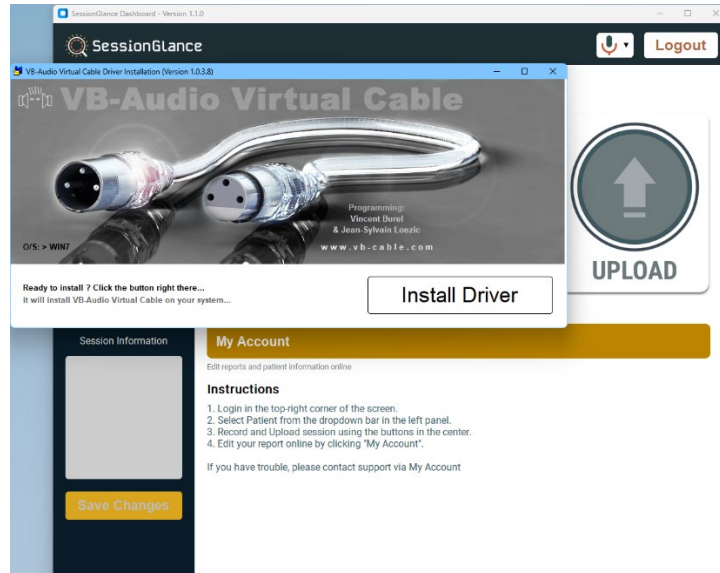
SessionGlance Dashboard - Version 1.1.0

SessionGlance

Logout

VB-Audio Virtual Cable Driver Installation (Version 1.0.3.8)

VB-Audio Virtual Cable

Programming:
Vincent Burel
& Jean-Sylvain Loezic

www.vb-cable.com

O/S: > WIN7

Ready to install ? Click the button right there...
it will Install VB-Audio Virtual Cable on your system...

Install Driver

UPLOAD

Session Information

My Account

Edit reports and patient information online

Instructions

1. Login in the top-right corner of the screen.
2. Select Patient from the dropdown bar in the left panel.
3. Record and Upload session using the buttons in the center.
4. Edit your report online by clicking "My Account".

If you have trouble, please contact support via My Account

Save Changes